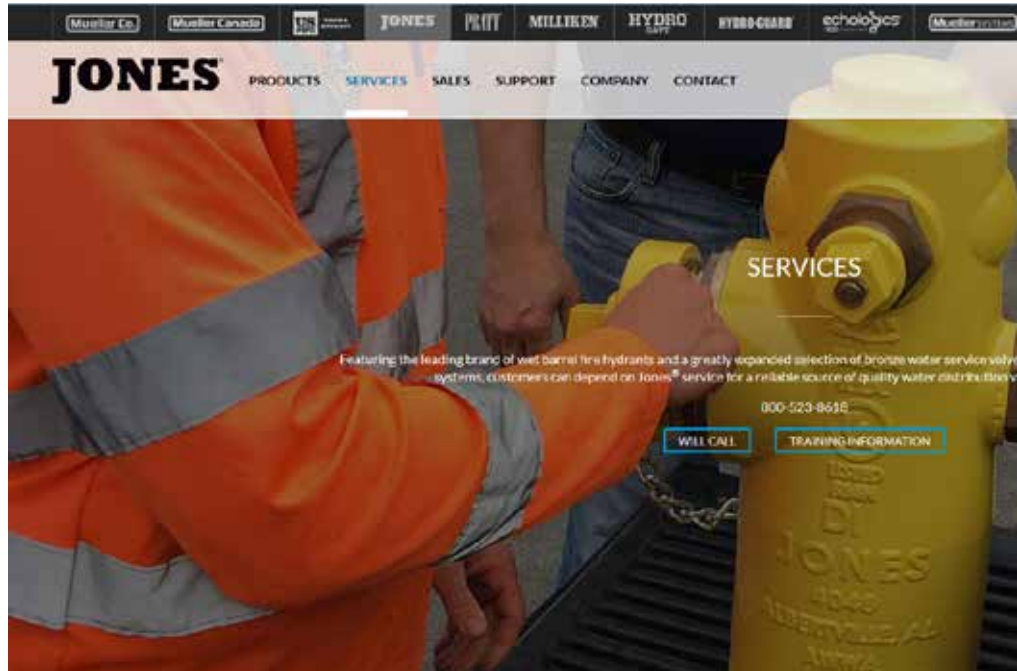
Mueller Co. Mueller Canada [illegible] JONES PRATT MILLIKEN HYDRO GATE HYDRO-GUARD echologics Mueller Systems

JONES PRODUCTS SERVICES SALES SUPPORT COMPANY CONTACT

SERVICES

Featuring the leading brand of wet barrel fire hydrants and a greatly expanded selection of bronze water service valv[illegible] systems, customers can depend on Jones® service for a reliable source of quality water distribution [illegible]

800-523-8618

WILL CALL TRAINING INFORMATION

DI JONES ALBERTVILLE AL